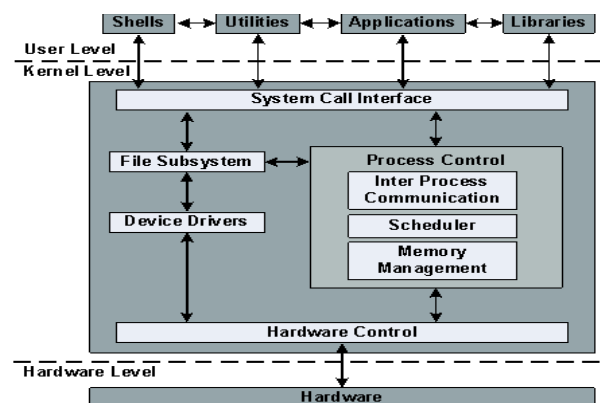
Shells
Utilities
Applications
Libraries
User Level
Kernel Level
System Call Interface
File Subsystem
Process Control
Inter Process Communication
Scheduler
Memory Management
Device Drivers
Hardware Control
Hardware Level
Hardware